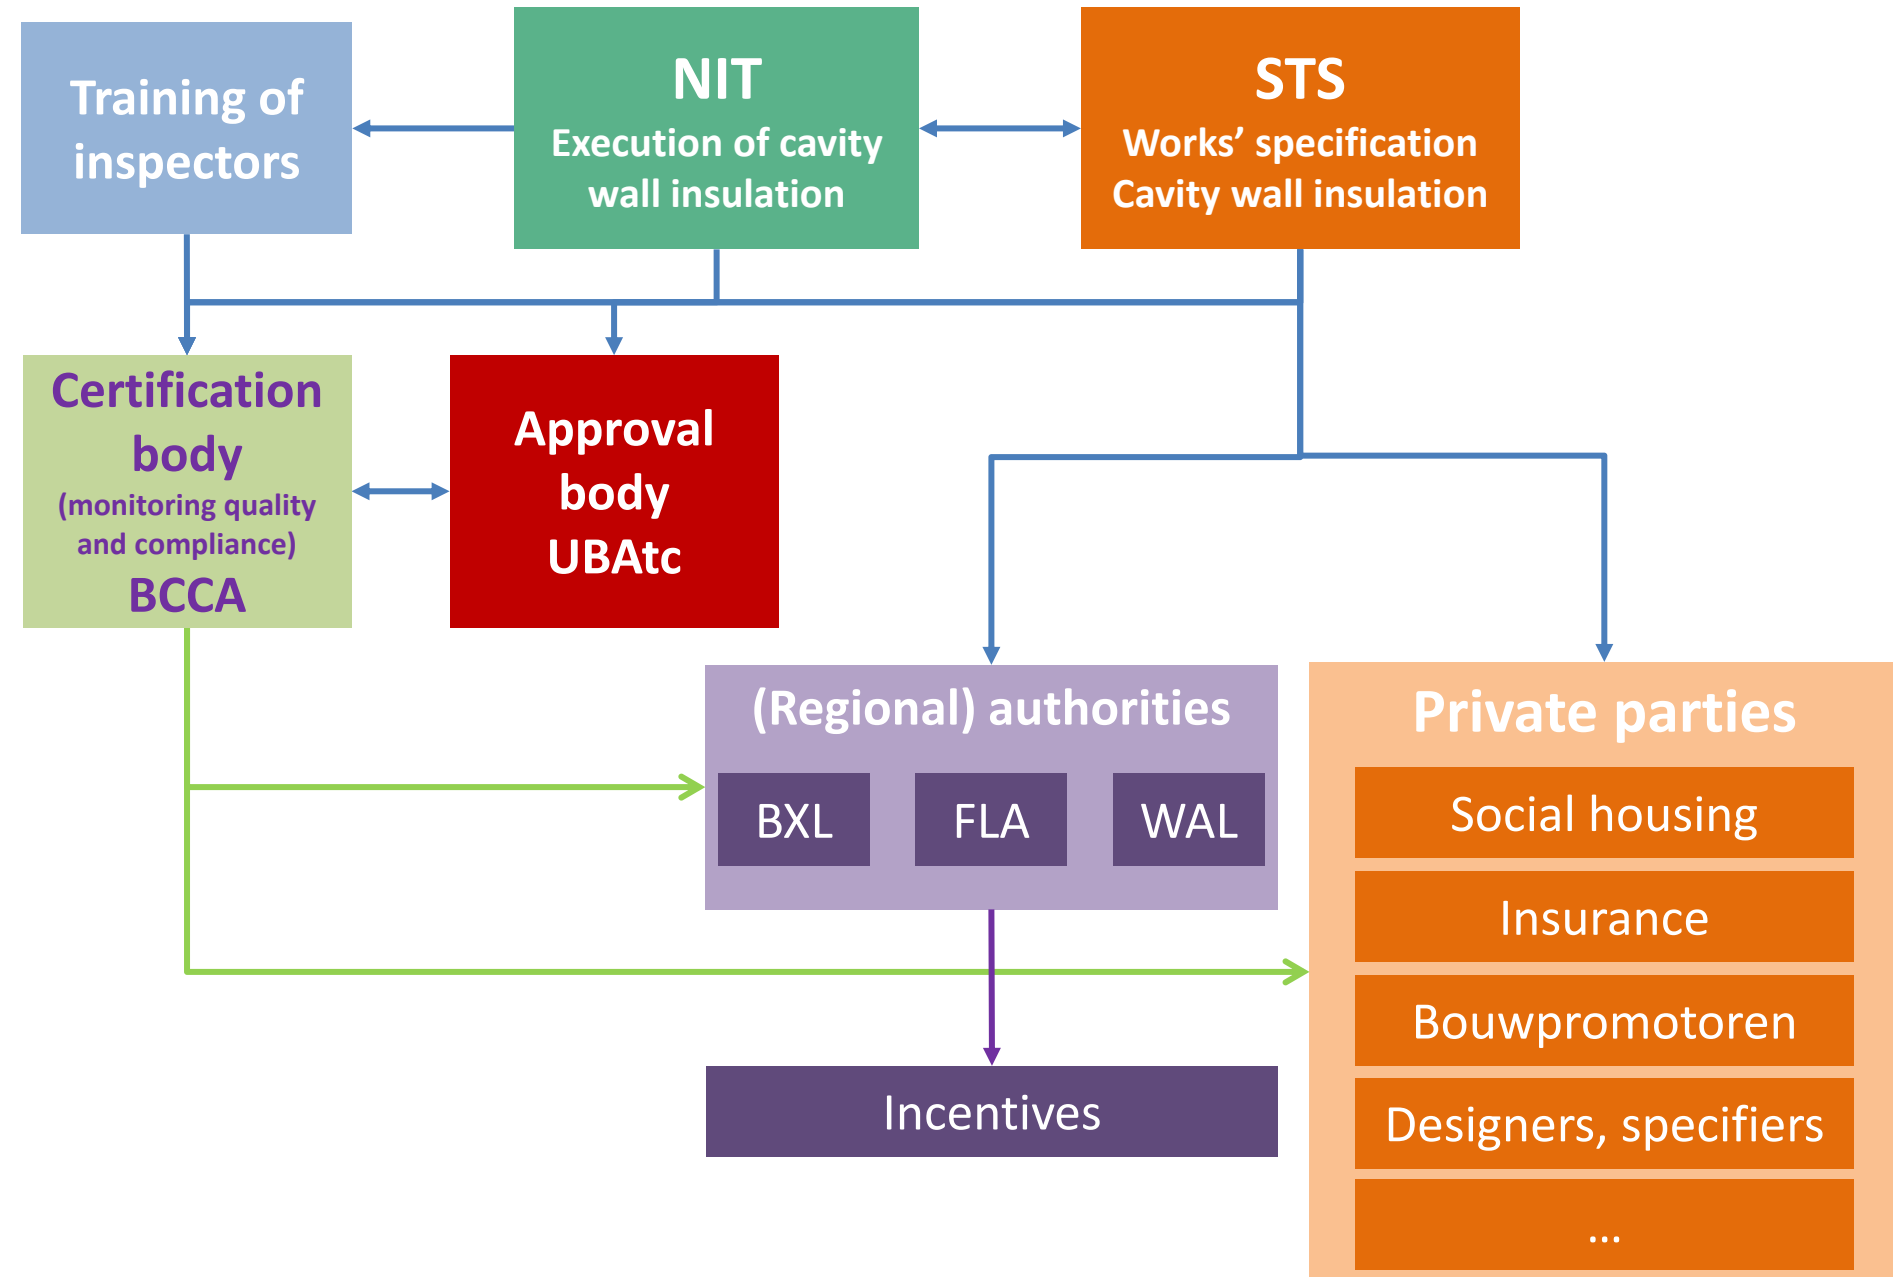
Training of inspectors

NIT
Execution of cavity wall insulation

STS
Works' specification
Cavity wall insulation

Certification body
(monitoring quality and compliance)
BCCA

Approval body
UBAtc

(Regional) authorities

BXL

FLA

WAL

Private parties

Social housing

Insurance

Bouwpromotoren

Designers, specifiers

...

Incentives